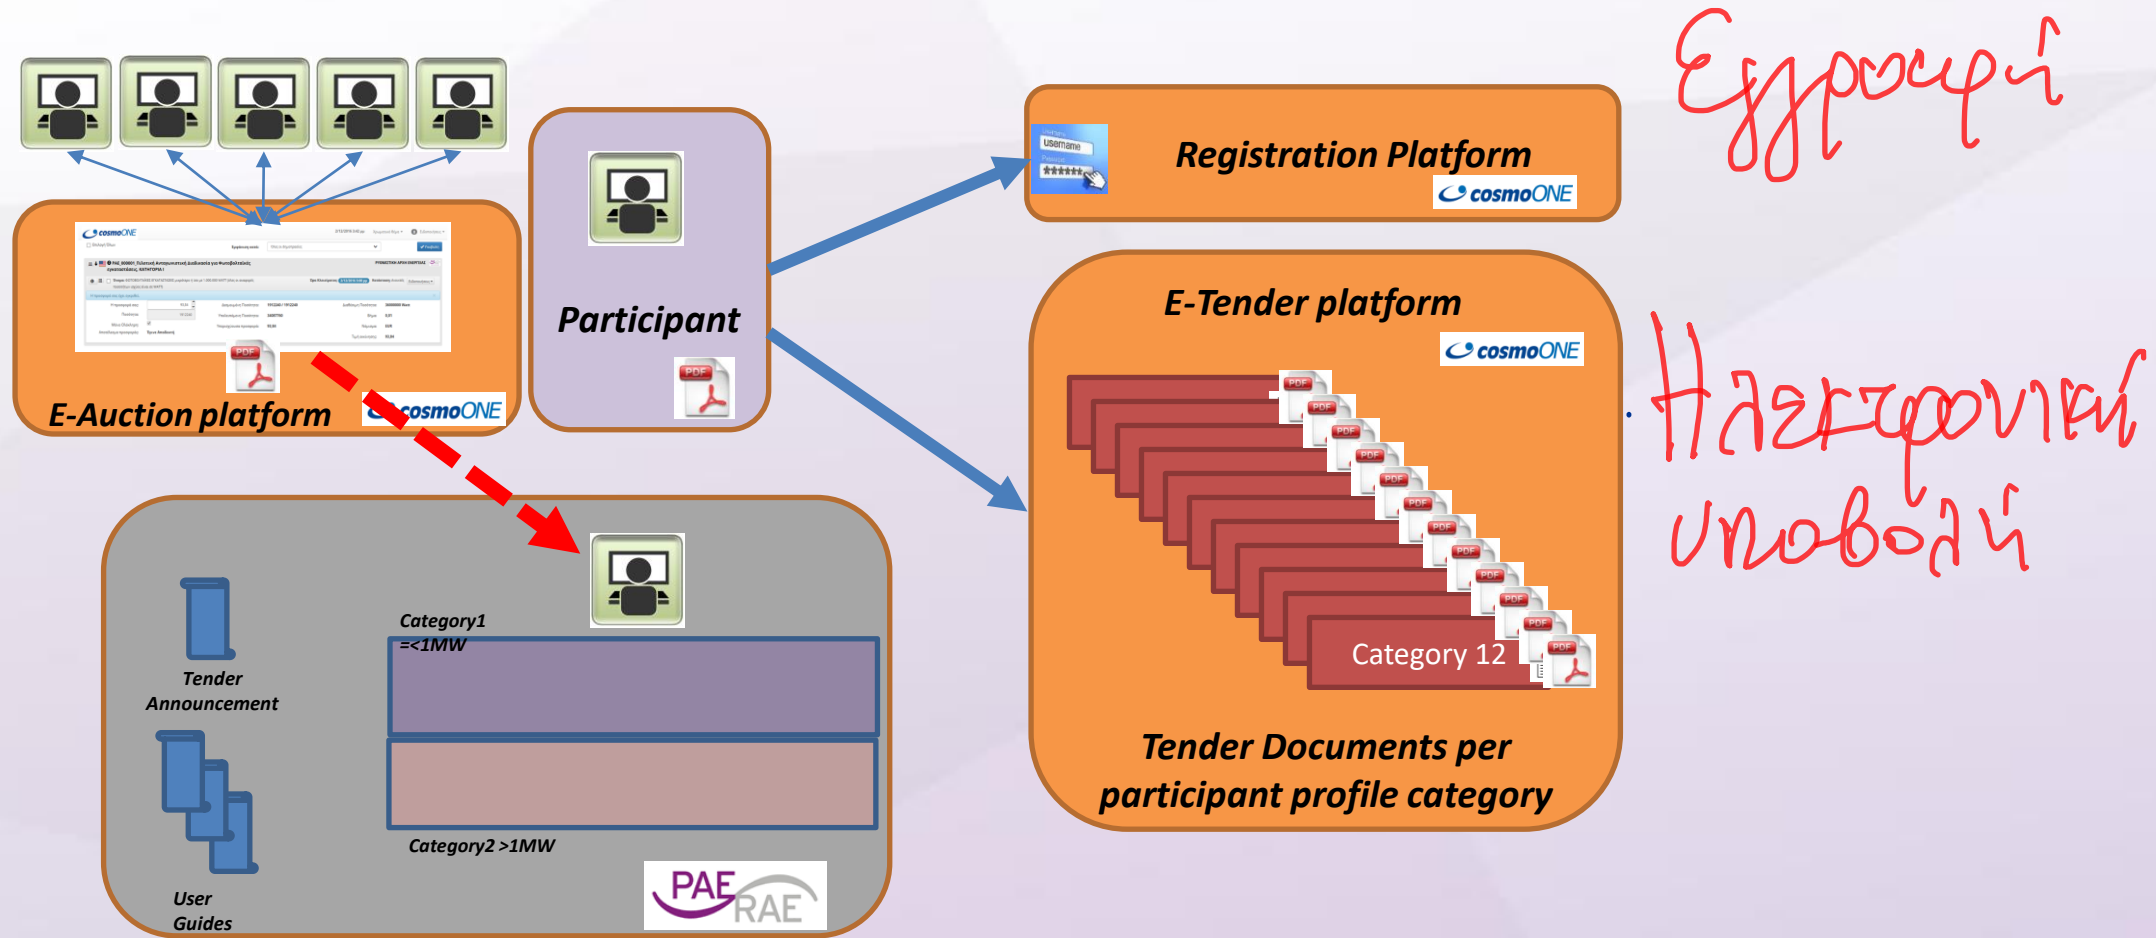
Εγγραφή

Ηλεκτρονική υποβολή

Registration Platform
Username
cosmoONE

Participant

E-Tender platform
cosmoONE

Category 12

Tender Documents per participant profile category

cosmoONE

E-Auction platform
cosmoONE

Category1 =<1MW

Tender Announcement

Category2 >1MW

User Guides

PAE RAE